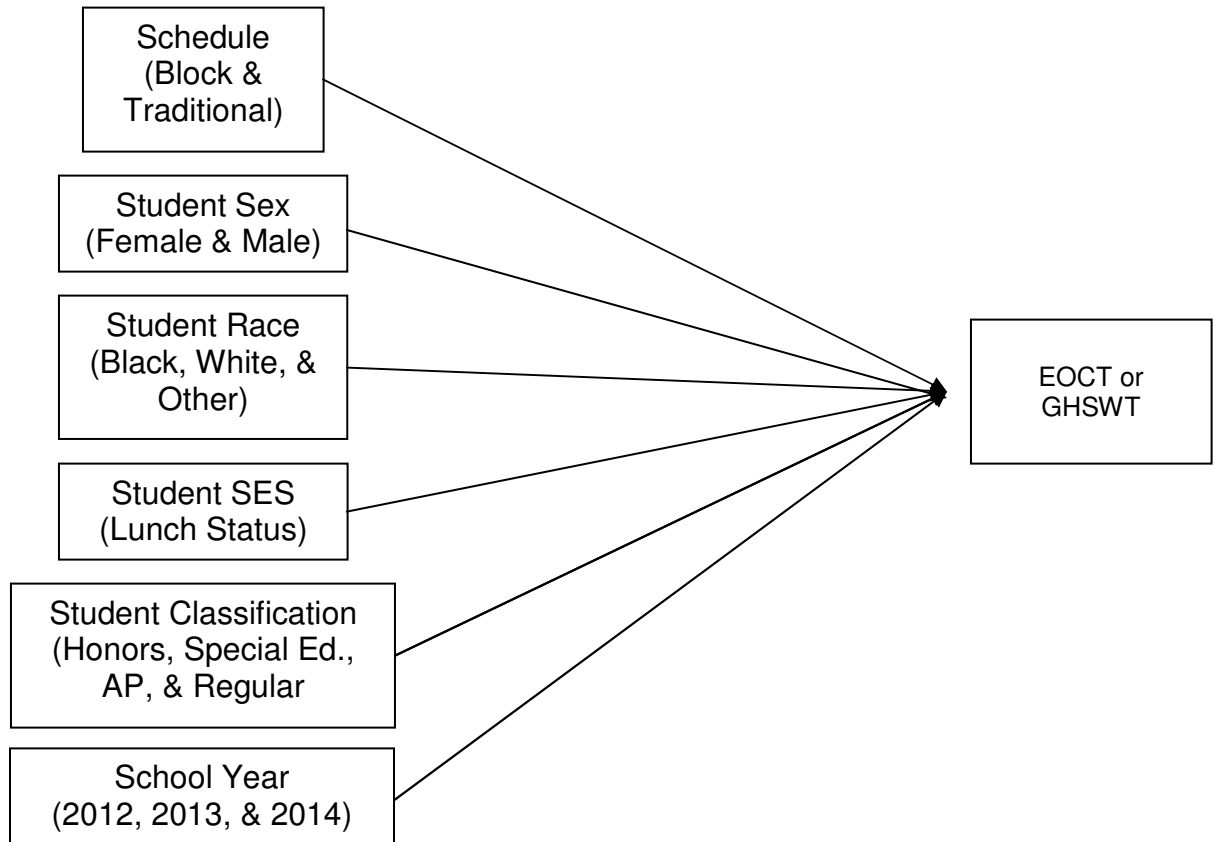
Schedule (Block & Traditional)

Student Sex (Female & Male)

Student Race (Black, White, & Other)

Student SES (Lunch Status)

Student Classification (Honors, Special Ed., AP, & Regular

School Year (2012, 2013, & 2014)

EOCT or GHSWT